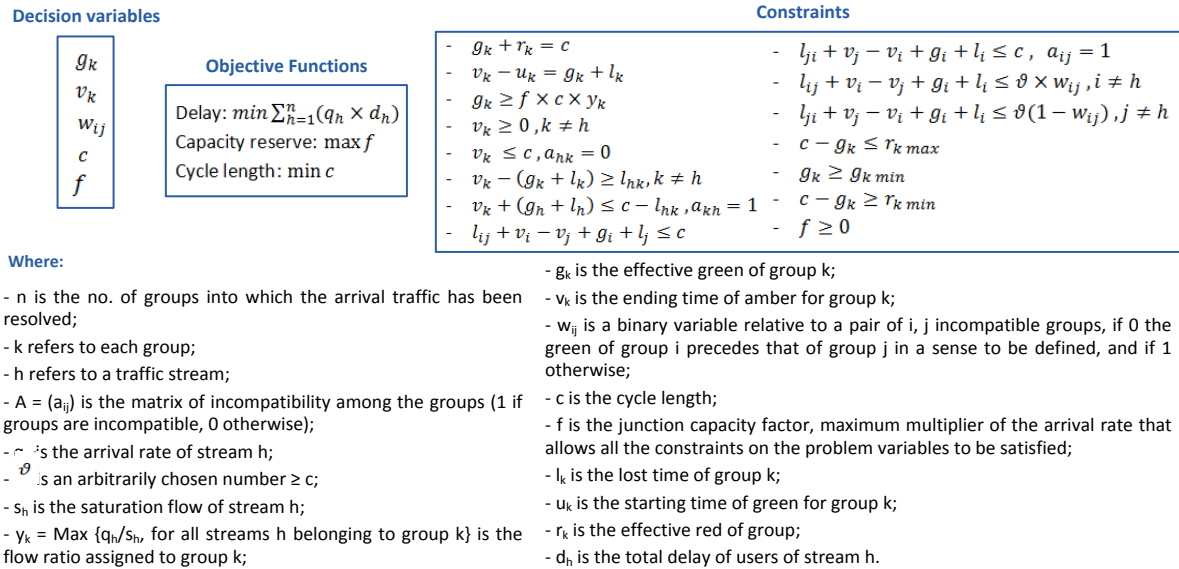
Decision variables

$g_k$
$v_k$
$w_{ij}$
$c$
$f$

Objective Functions

Delay: $min \sum_{h=1}^{n}(q_h \times d_h)$
Capacity reserve: $\max f$
Cycle length: $\min c$

Constraints

- $g_k + r_k = c$
- $v_k - u_k = g_k + l_k$
- $g_k \geq f \times c \times y_k$
- $v_k \geq 0, k \neq h$
- $v_k \leq c, a_{hk} = 0$
- $v_k - (g_k + l_k) \geq l_{hk}, k \neq h$
- $v_k + (g_h + l_h) \leq c - l_{hk}, a_{kh} = 1$
- $l_{ij} + v_i - v_j + g_i + l_j \leq c$
- $l_{ji} + v_j - v_i + g_i + l_i \leq c, \; a_{ij} = 1$
- $l_{ij} + v_i - v_j + g_i + l_i \leq \vartheta \times w_{ij}, i \neq h$
- $l_{ji} + v_j - v_i + g_i + l_i \leq \vartheta(1 - w_{ij}), j \neq h$
- $c - g_k \leq r_{k\,max}$
- $g_k \geq g_{k\,min}$
- $c - g_k \geq r_{k\,min}$
- $f \geq 0$

Where:

- n is the no. of groups into which the arrival traffic has been resolved;
- k refers to each group;
- h refers to a traffic stream;
- A = ($a_{ij}$) is the matrix of incompatibility among the groups (1 if groups are incompatible, 0 otherwise);
- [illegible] is the arrival rate of stream h;
- $\vartheta$ is an arbitrarily chosen number ≥ c;
- $s_h$ is the saturation flow of stream h;
- $y_k$ = Max {$q_h$/$s_h$, for all streams h belonging to group k} is the flow ratio assigned to group k;
- $g_k$ is the effective green of group k;
- $v_k$ is the ending time of amber for group k;
- $w_{ij}$ is a binary variable relative to a pair of i, j incompatible groups, if 0 the green of group i precedes that of group j in a sense to be defined, and if 1 otherwise;
- c is the cycle length;
- f is the junction capacity factor, maximum multiplier of the arrival rate that allows all the constraints on the problem variables to be satisfied;
- $l_k$ is the lost time of group k;
- $u_k$ is the starting time of green for group k;
- $r_k$ is the effective red of group;
- $d_h$ is the total delay of users of stream h.